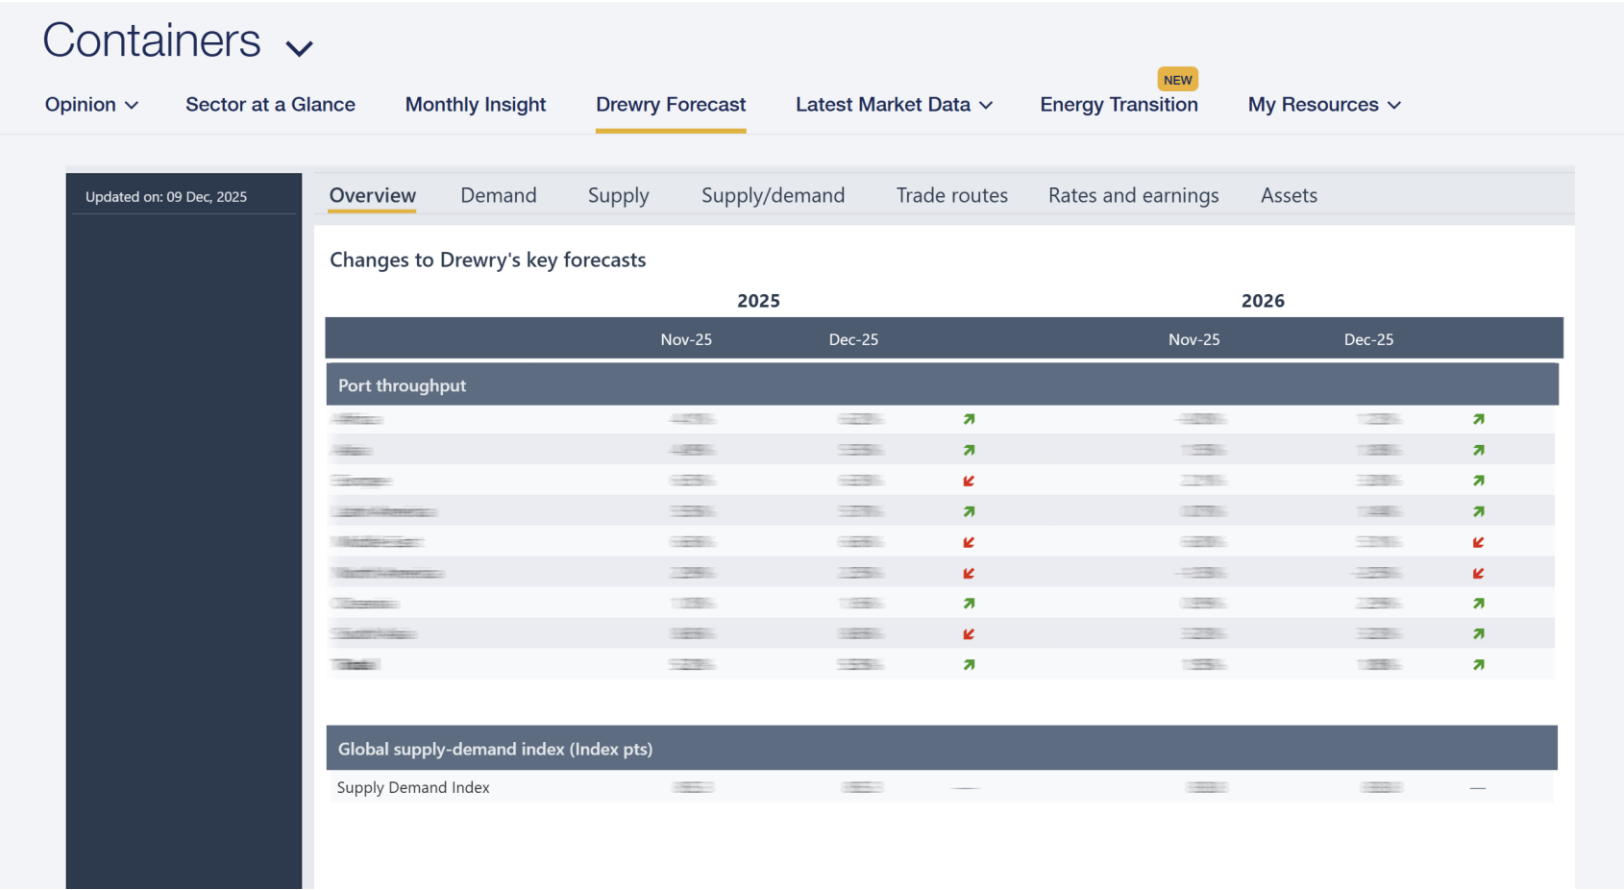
Containers

Opinion Sector at a Glance Monthly Insight Drewry Forecast Latest Market Data NEW Energy Transition My Resources

Updated on: 09 Dec, 2025

Overview Demand Supply Supply/demand Trade routes Rates and earnings Assets

Changes to Drewry's key forecasts

| | 2025 | | | 2026 | | |
|---|---|---|---|---|---|---|
| | Nov-25 | Dec-25 | | Nov-25 | Dec-25 | |
| Port throughput | | | | | | |
| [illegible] | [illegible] | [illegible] | | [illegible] | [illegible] | |
| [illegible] | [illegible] | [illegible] | | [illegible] | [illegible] | |
| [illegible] | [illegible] | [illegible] | | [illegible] | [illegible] | |
| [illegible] | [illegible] | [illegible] | | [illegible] | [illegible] | |
| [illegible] | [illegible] | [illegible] | | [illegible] | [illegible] | |
| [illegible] | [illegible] | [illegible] | | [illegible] | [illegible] | |
| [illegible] | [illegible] | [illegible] | | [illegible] | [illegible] | |
| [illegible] | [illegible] | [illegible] | | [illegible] | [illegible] | |
| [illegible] | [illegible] | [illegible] | | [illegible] | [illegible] | |
| Global supply-demand index (Index pts) | | | | | | |
| Supply Demand Index | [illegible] | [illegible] | — | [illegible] | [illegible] | — |